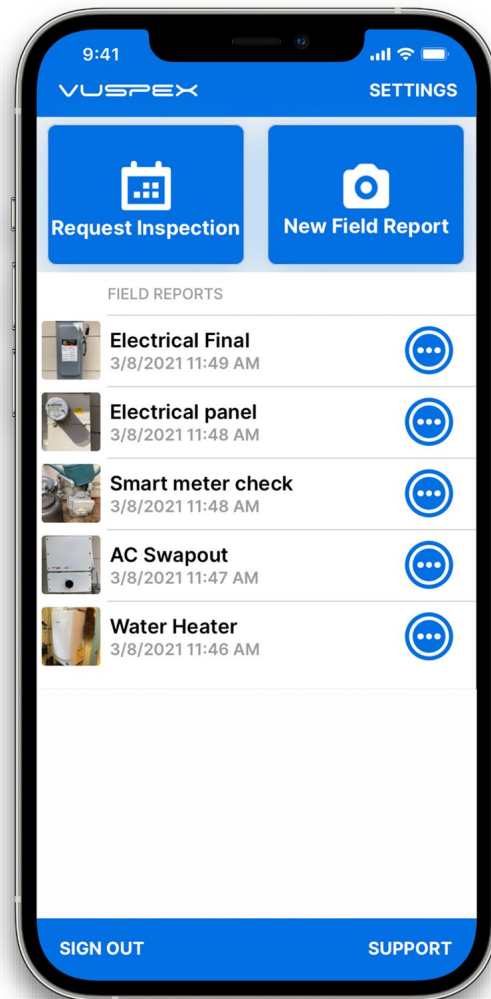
9:41

VUSPEX

SETTINGS

Request Inspection

New Field Report

FIELD REPORTS

Electrical Final
3/8/2021 11:49 AM

Electrical panel
3/8/2021 11:48 AM

Smart meter check
3/8/2021 11:48 AM

AC Swapout
3/8/2021 11:47 AM

Water Heater
3/8/2021 11:46 AM

SIGN OUT

SUPPORT